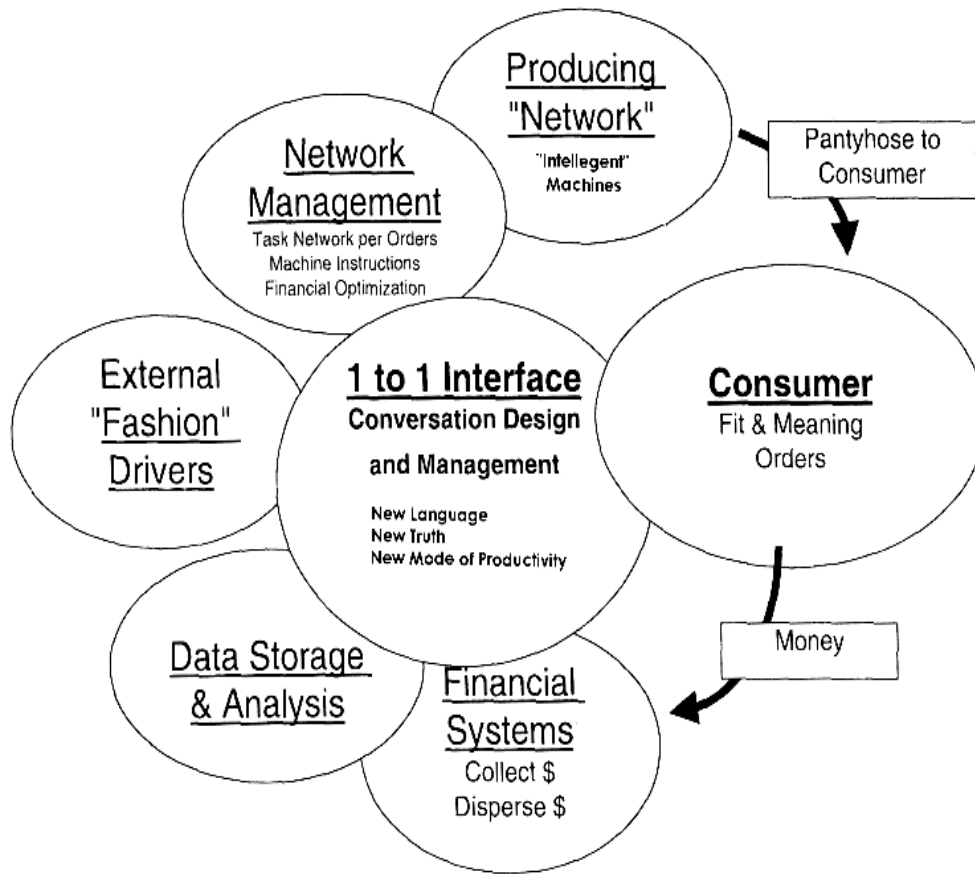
Producing "Network"
"Intellegent" Machines

Pantyhose to Consumer

Network Management
Task Network per Orders
Machine Instructions
Financial Optimization

External "Fashion" Drivers

1 to 1 Interface
Conversation Design
and Management
New Language
New Truth
New Mode of Productivity

Consumer
Fit & Meaning
Orders

Money

Data Storage & Analysis

Financial Systems
Collect $
Disperse $